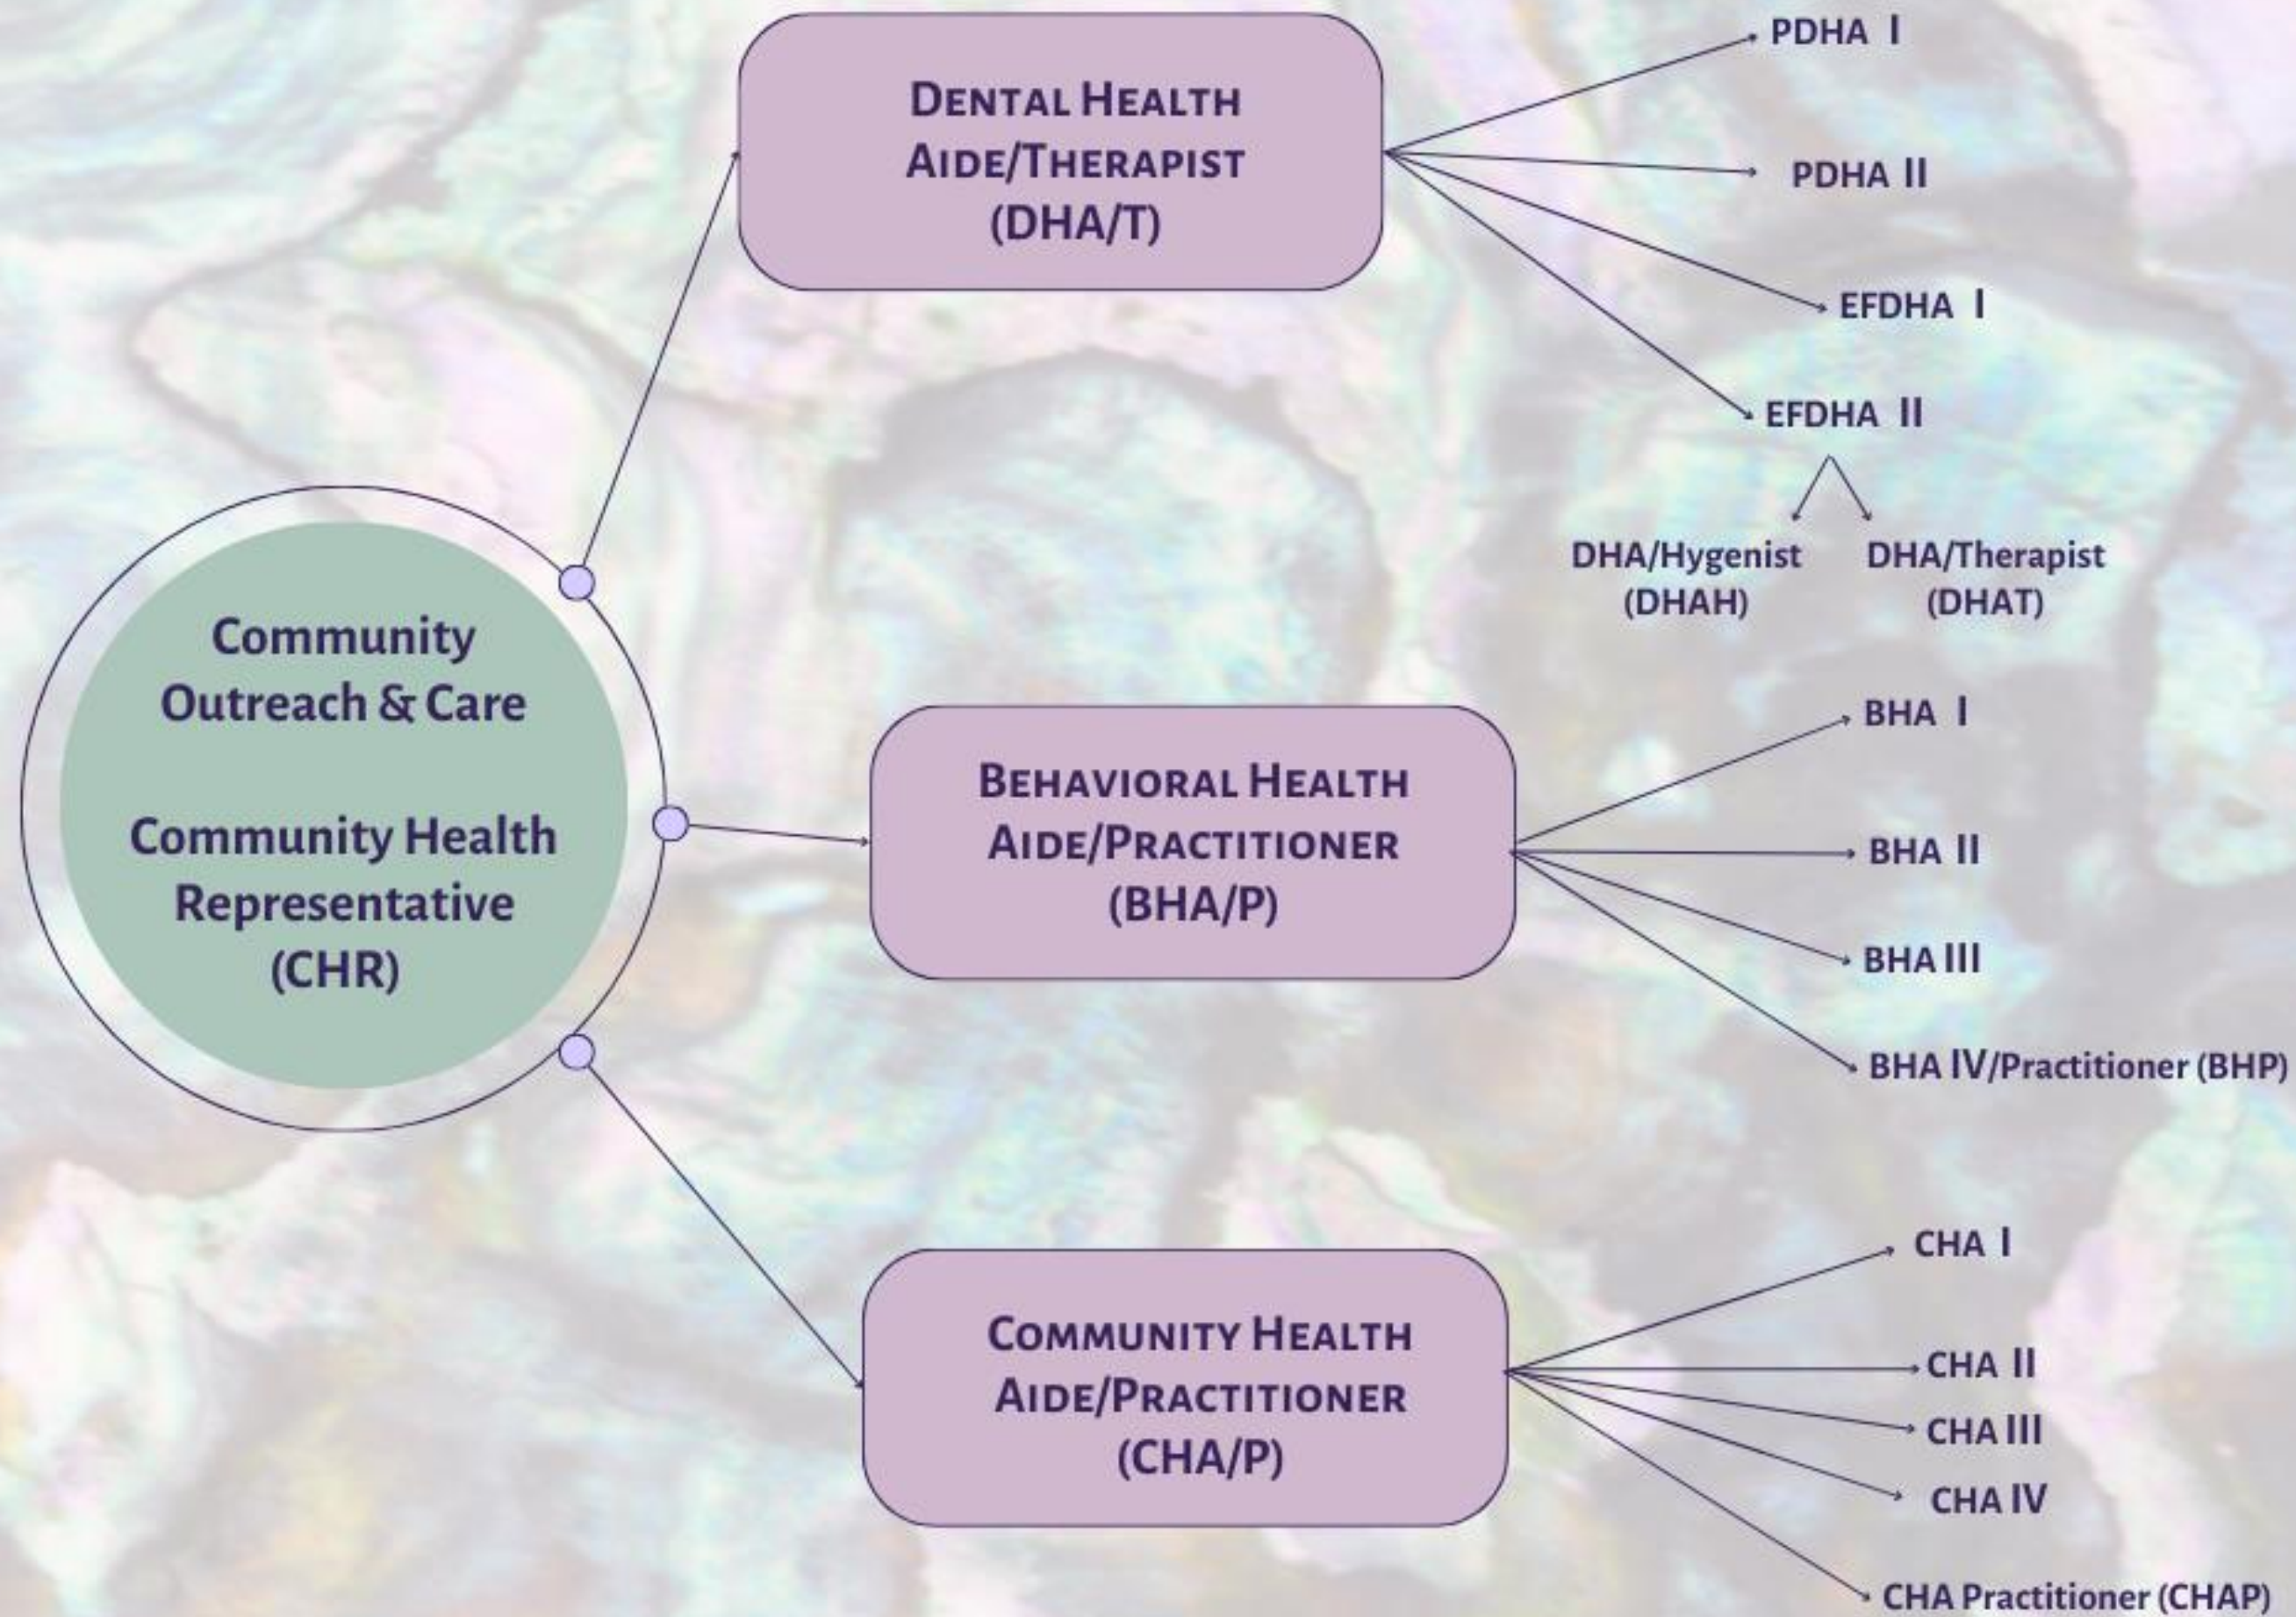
Community Outreach & Care

Community Health Representative (CHR)

Dental Health Aide/Therapist (DHA/T)

PDHA I

PDHA II

EFDHA I

EFDHA II

DHA/Hygenist (DHAH)

DHA/Therapist (DHAT)

Behavioral Health Aide/Practitioner (BHA/P)

BHA I

BHA II

BHA III

BHA IV/Practitioner (BHP)

Community Health Aide/Practitioner (CHA/P)

CHA I

CHA II

CHA III

CHA IV

CHA Practitioner (CHAP)